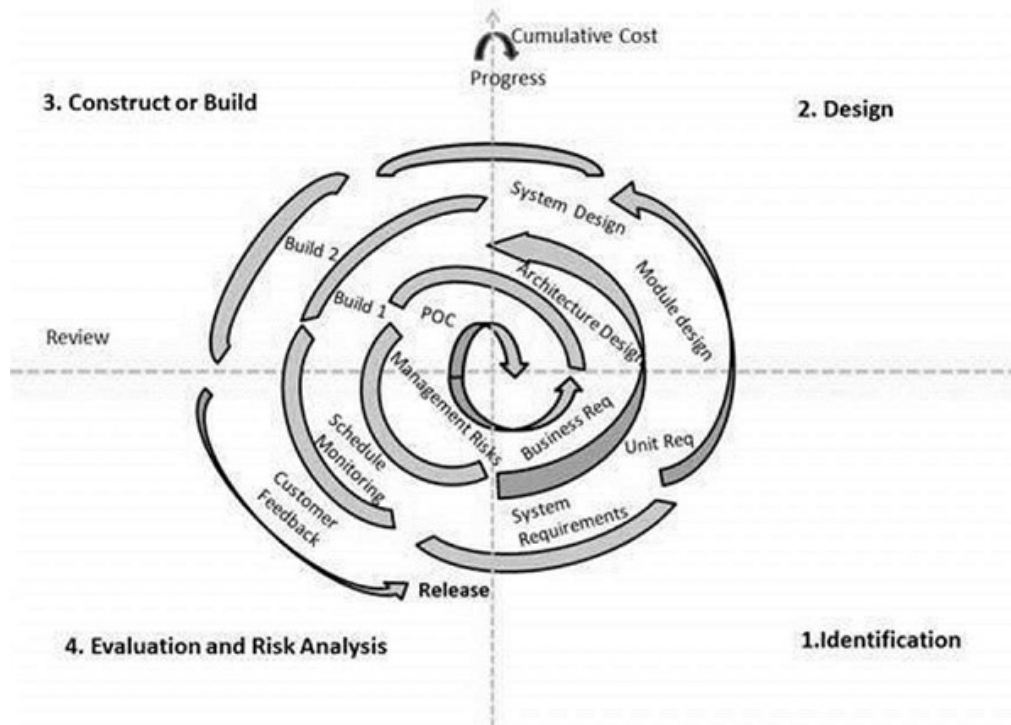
Cumulative Cost

Progress

3. Construct or Build

2. Design

System Design

Build 2

Module design

Build 1

Architecture Design

POC

Review

Management Risks

Schedule Monitoring

Business Req

Unit Req

Customer Feedback

System Requirements

Release

4. Evaluation and Risk Analysis

1.Identification